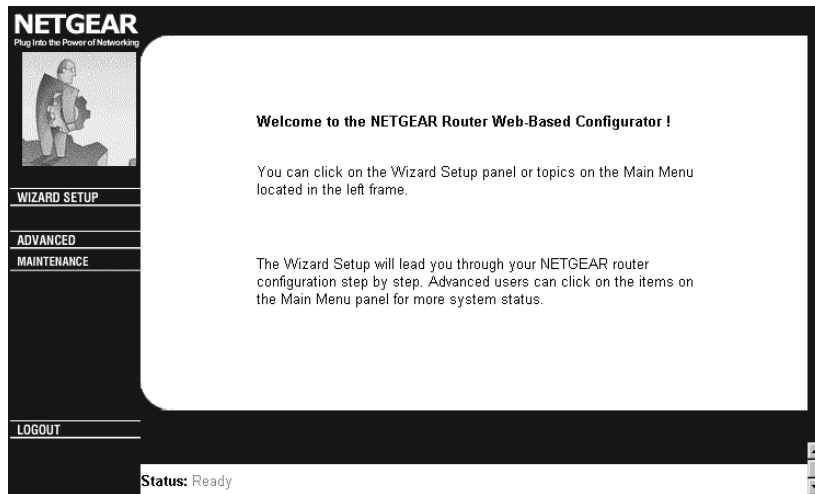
NETGEAR
Plug Into the Power of Networking

WIZARD SETUP

ADVANCED

MAINTENANCE

Welcome to the NETGEAR Router Web-Based Configurator !

You can click on the Wizard Setup panel or topics on the Main Menu located in the left frame.

The Wizard Setup will lead you through your NETGEAR router configuration step by step. Advanced users can click on the items on the Main Menu panel for more system status.

LOGOUT

Status: Ready